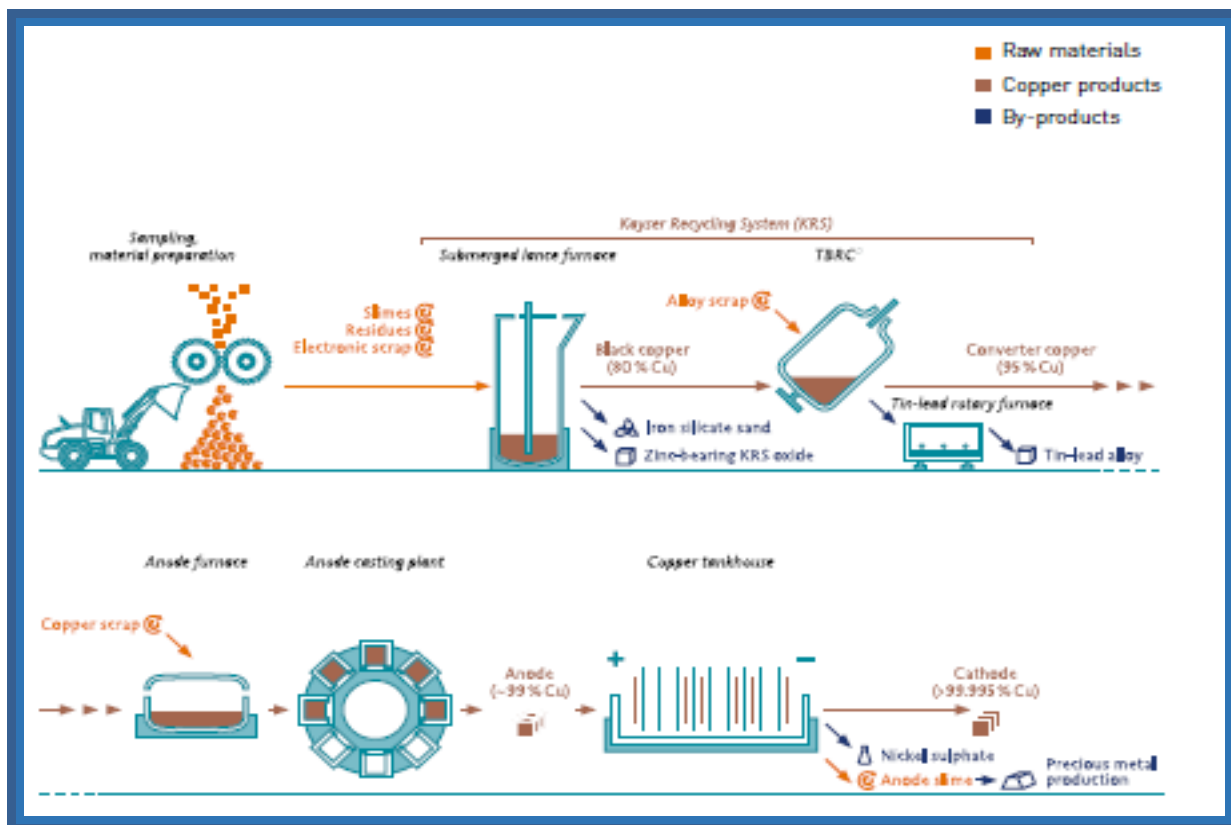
Raw materials
Copper products
By-products

Kayser Recycling System (KRS)

Sampling, material preparation

Submerged lance furnace

TBRC

Slimes
Residues
Electronic scrap

Black copper (80 % Cu)

Alloy scrap

Converter copper (95 % Cu)

Iron silicate sand
Zinc-bearing KRS oxide

Tin-lead rotary furnace

Tin-lead alloy

Anode furnace

Anode casting plant

Copper tankhouse

Copper scrap

Anode (~99 % Cu)

Cathode (>99.995 % Cu)

Nickel sulphate
Anode slime
Precious metal production